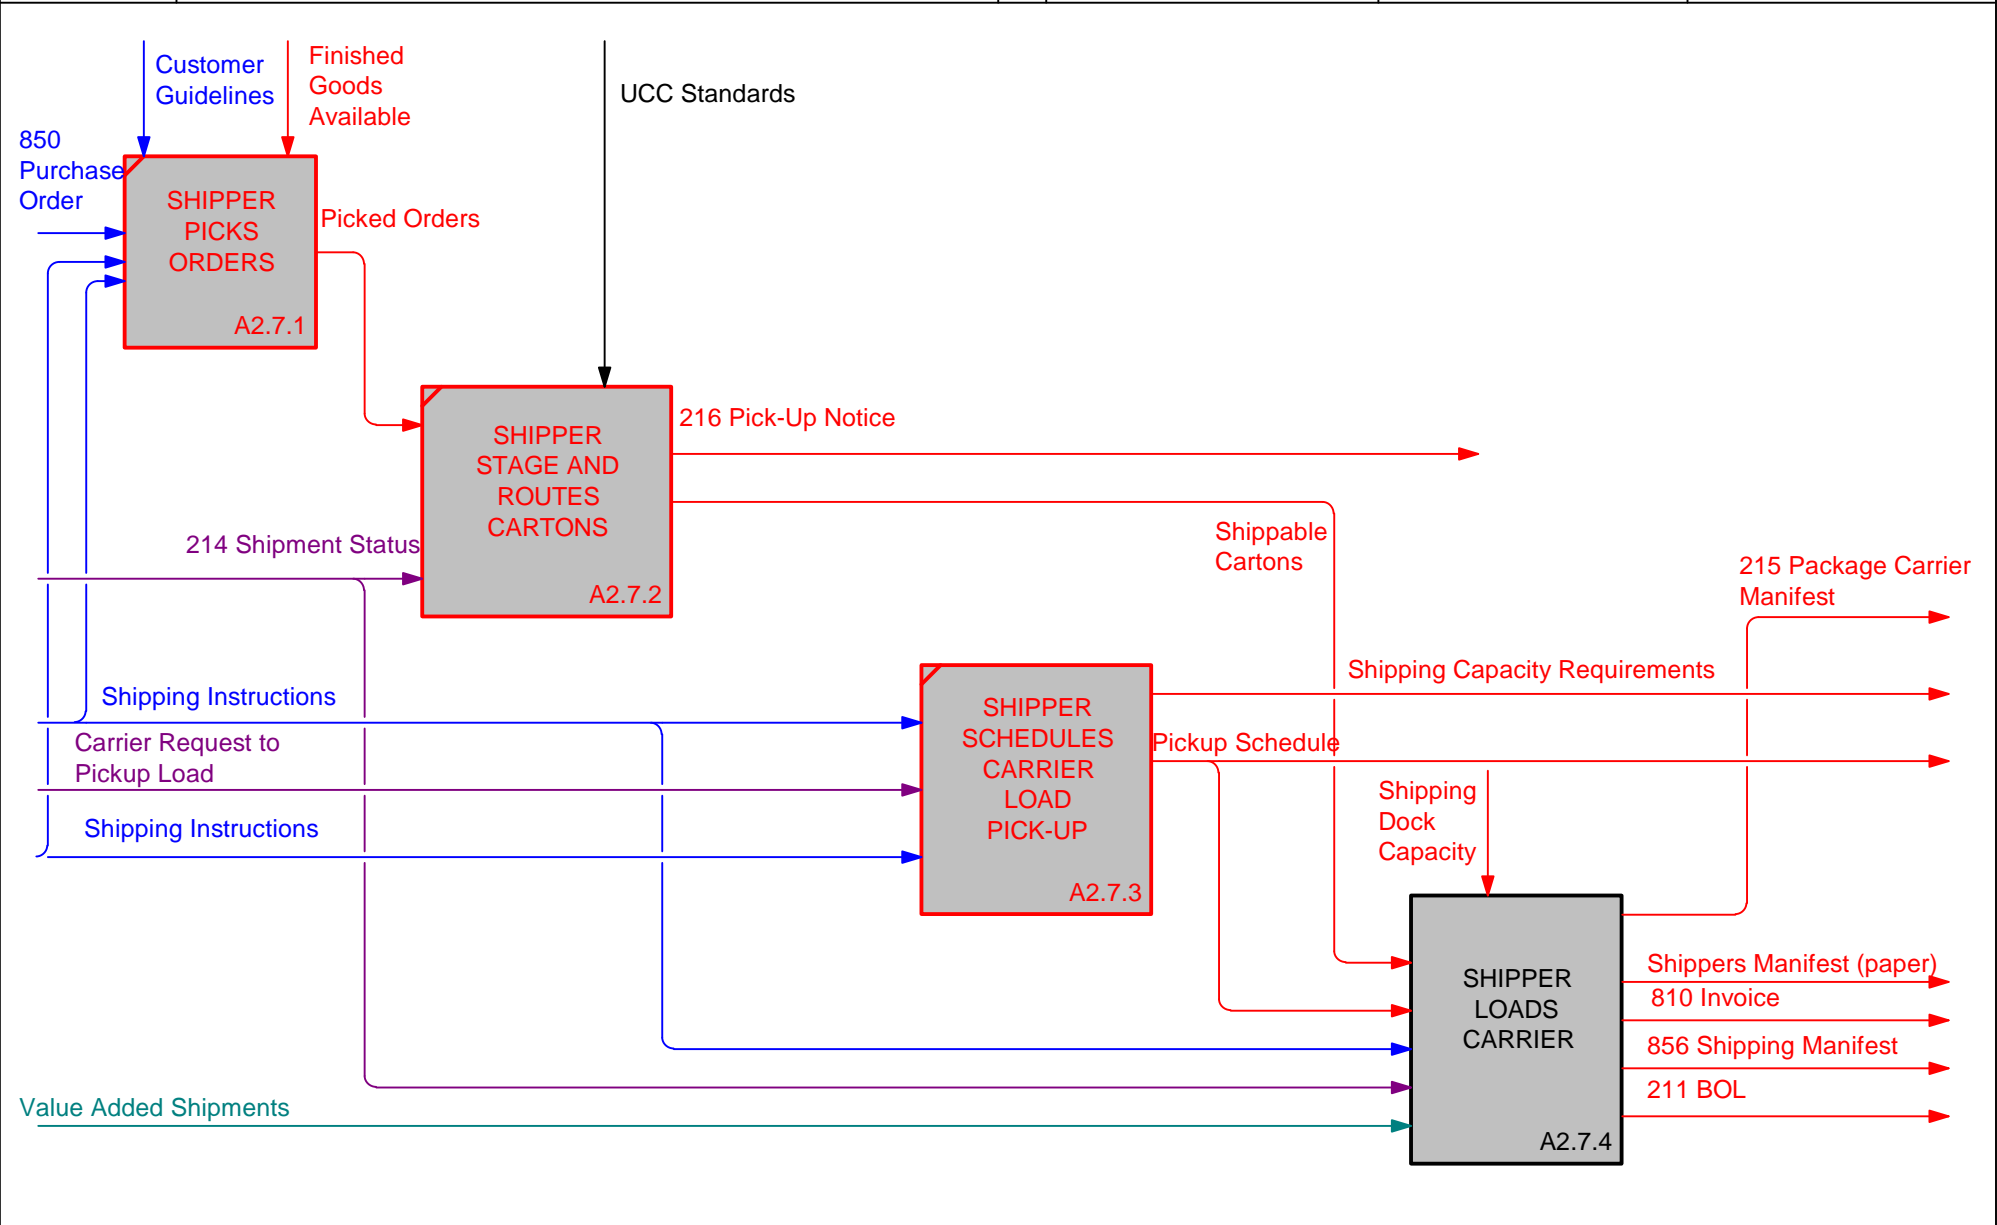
Customer Guidelines

Finished Goods Available

UCC Standards

850 Purchase Order

SHIPPER PICKS ORDERS

A2.7.1

Picked Orders

SHIPPER STAGE AND ROUTES CARTONS

A2.7.2

216 Pick-Up Notice

214 Shipment Status

Shippable Cartons

215 Package Carrier Manifest

Shipping Capacity Requirements

Shipping Instructions

SHIPPER SCHEDULES CARRIER LOAD PICK-UP

A2.7.3

Pickup Schedule

Carrier Request to Pickup Load

Shipping Dock Capacity

Shipping Instructions

SHIPPER LOADS CARRIER

A2.7.4

Shippers Manifest (paper)

810 Invoice

856 Shipping Manifest

211 BOL

Value Added Shipments